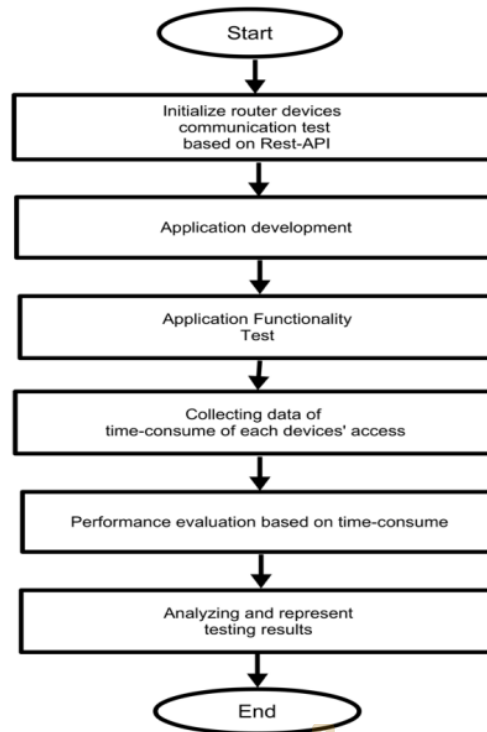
Start

Initialize router devices communication test based on Rest-API

Application development

Application Functionality Test

Collecting data of time-consume of each devices' access

Performance evaluation based on time-consume

Analyzing and represent testing results

End